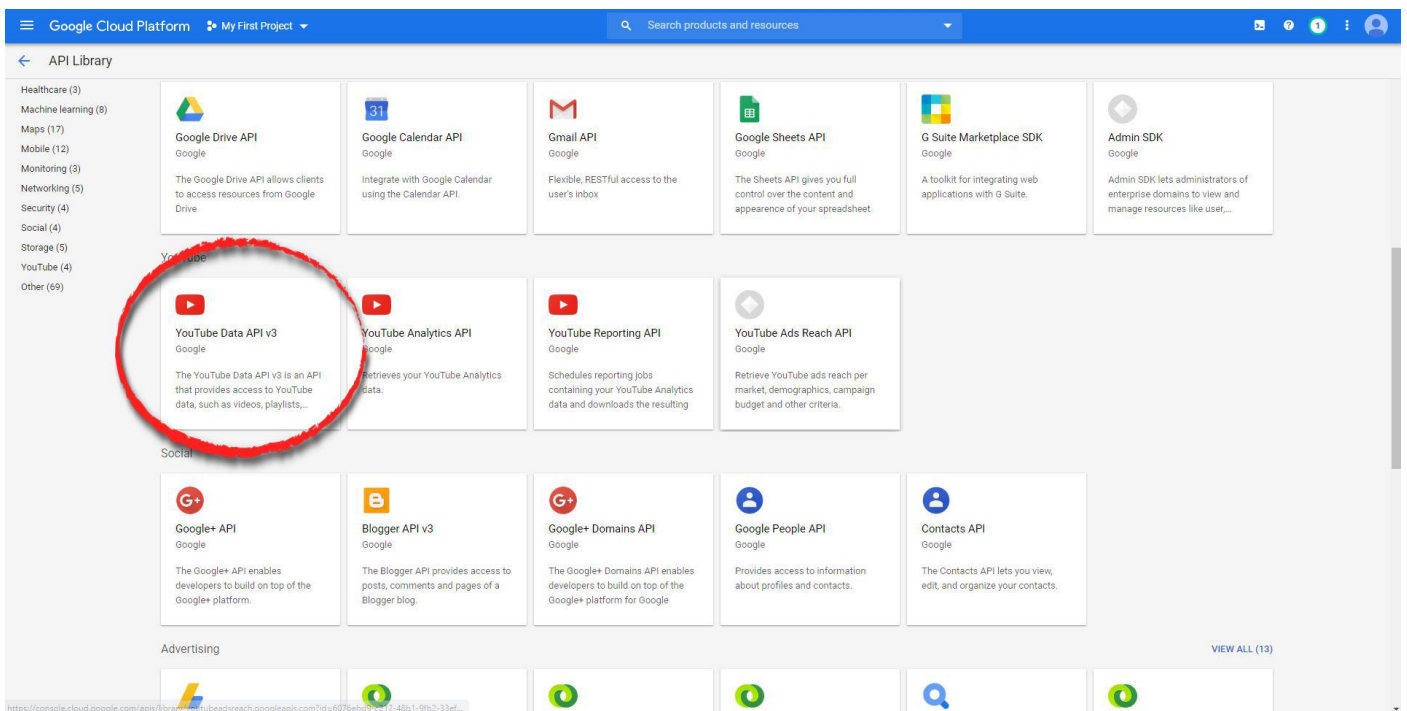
Google Cloud Platform My First Project

Search products and resources

1

API Library

Healthcare (3)
Machine learning (8)
Maps (17)
Mobile (12)
Monitoring (3)
Networking (5)
Security (4)
Social (4)
Storage (5)
YouTube (4)
Other (69)

Google Drive API
Google
The Google Drive API allows clients to access resources from Google Drive

31
Google Calendar API
Google
Integrate with Google Calendar using the Calendar API.

Gmail API
Google
Flexible, RESTful access to the user's inbox

Google Sheets API
Google
The Sheets API gives you full control over the content and appearence of your spreadsheet

G Suite Marketplace SDK
Google
A toolkit for integrating web applications with G Suite.

Admin SDK
Google
Admin SDK lets administrators of enterprise domains to view and manage resources like user,...

Yo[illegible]ube

YouTube Data API v3
Google
The YouTube Data API v3 is an API that provides access to YouTube data, such as videos, playlists,...

YouTube Analytics API
Google
Retrieves your YouTube Analytics data.

YouTube Reporting API
Google
Schedules reporting jobs containing your YouTube Analytics data and downloads the resulting

YouTube Ads Reach API
Google
Retrieve YouTube ads reach per market, demographics, campaign budget and other criteria.

Social

Google+ API
Google
The Google+ API enables developers to build on top of the Google+ platform.

Blogger API v3
Google
The Blogger API provides access to posts, comments and pages of a Blogger blog.

Google+ Domains API
Google
The Google+ Domains API enables developers to build on top of the Google+ platform for Google

Google People API
Google
Provides access to information about profiles and contacts.

Contacts API
Google
The Contacts API lets you view, edit, and organize your contacts.

Advertising

VIEW ALL (13)

https://console.cloud.google.com/apis/library/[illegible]outubeadsreach.googleapis.com?id=6076ebd9-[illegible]12-48b1-9fb2-33ef...